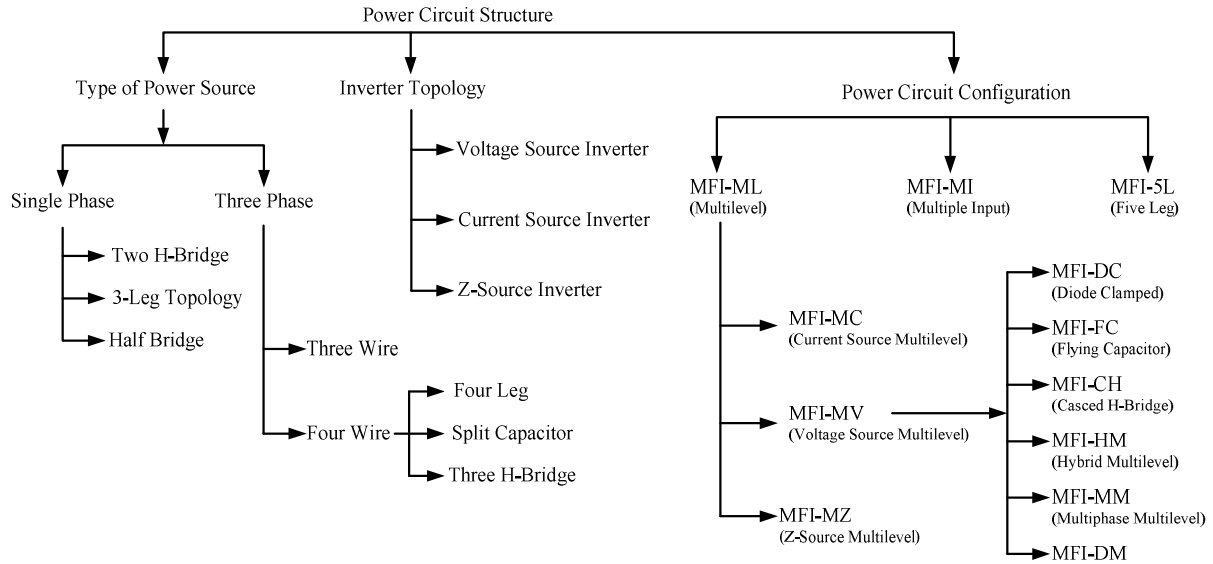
Power Circuit Structure

Type of Power Source

Single Phase

Two H-Bridge

3-Leg Topology

Half Bridge

Three Phase

Three Wire

Four Wire

Four Leg

Split Capacitor

Three H-Bridge

Inverter Topology

Voltage Source Inverter

Current Source Inverter

Z-Source Inverter

Power Circuit Configuration

MFI-ML (Multilevel)

MFI-MI (Multiple Input)

MFI-5L (Five Leg)

MFI-MC (Current Source Multilevel)

MFI-MV (Voltage Source Multilevel)

MFI-MZ (Z-Source Multilevel)

MFI-DC (Diode Clamped)

MFI-FC (Flying Capacitor)

MFI-CH (Casced H-Bridge)

MFI-HM (Hybrid Multilevel)

MFI-MM (Multiphase Multilevel)

MFI-DM